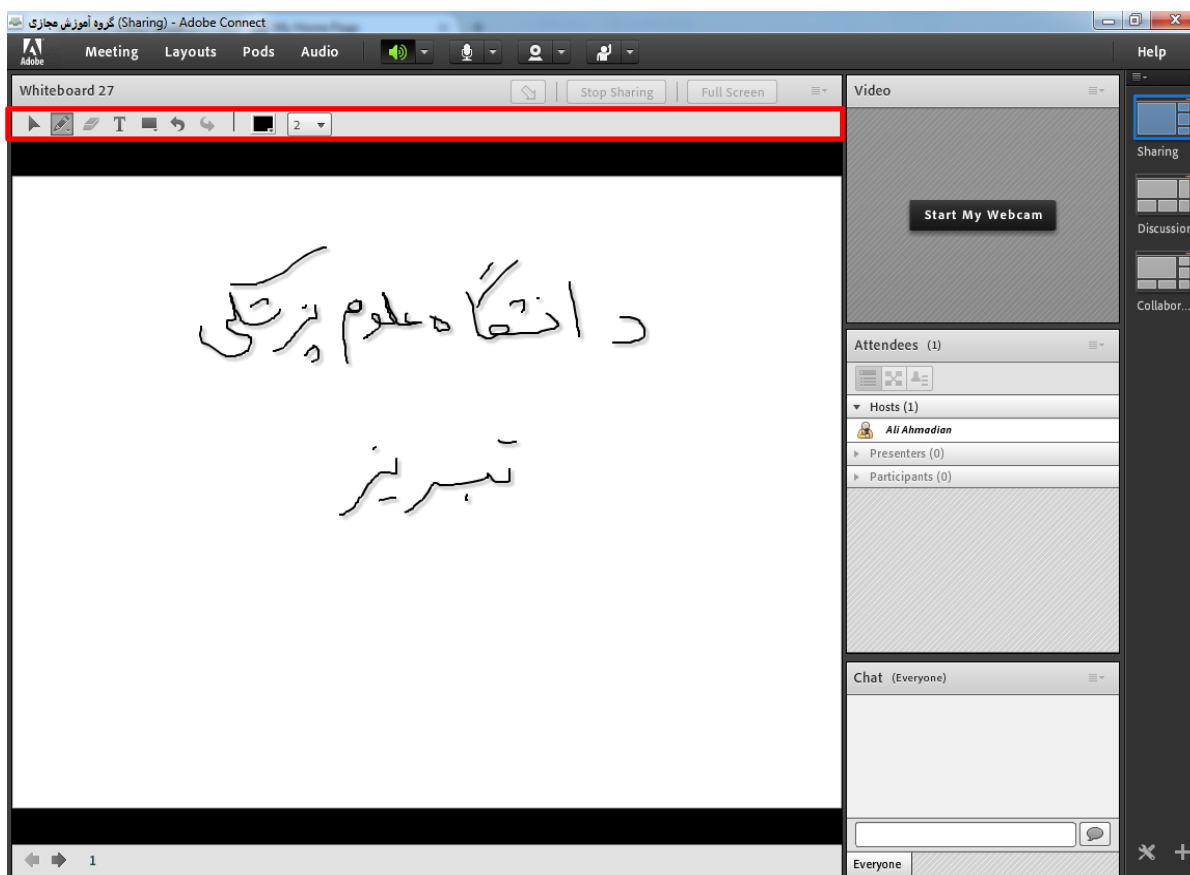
گروه آموزش مجازی (Sharing) - Adobe Connect

Adobe
Meeting Layouts Pods Audio
Help

Whiteboard 27
Stop Sharing
Full Screen
2

دانشگاه علوم پزشکی
تبریز

1

Video
Start My Webcam

Attendees (1)
Hosts (1)
Ali Ahmadian
Presenters (0)
Participants (0)

Chat (Everyone)
Everyone

Sharing
Discussion
Collabor...